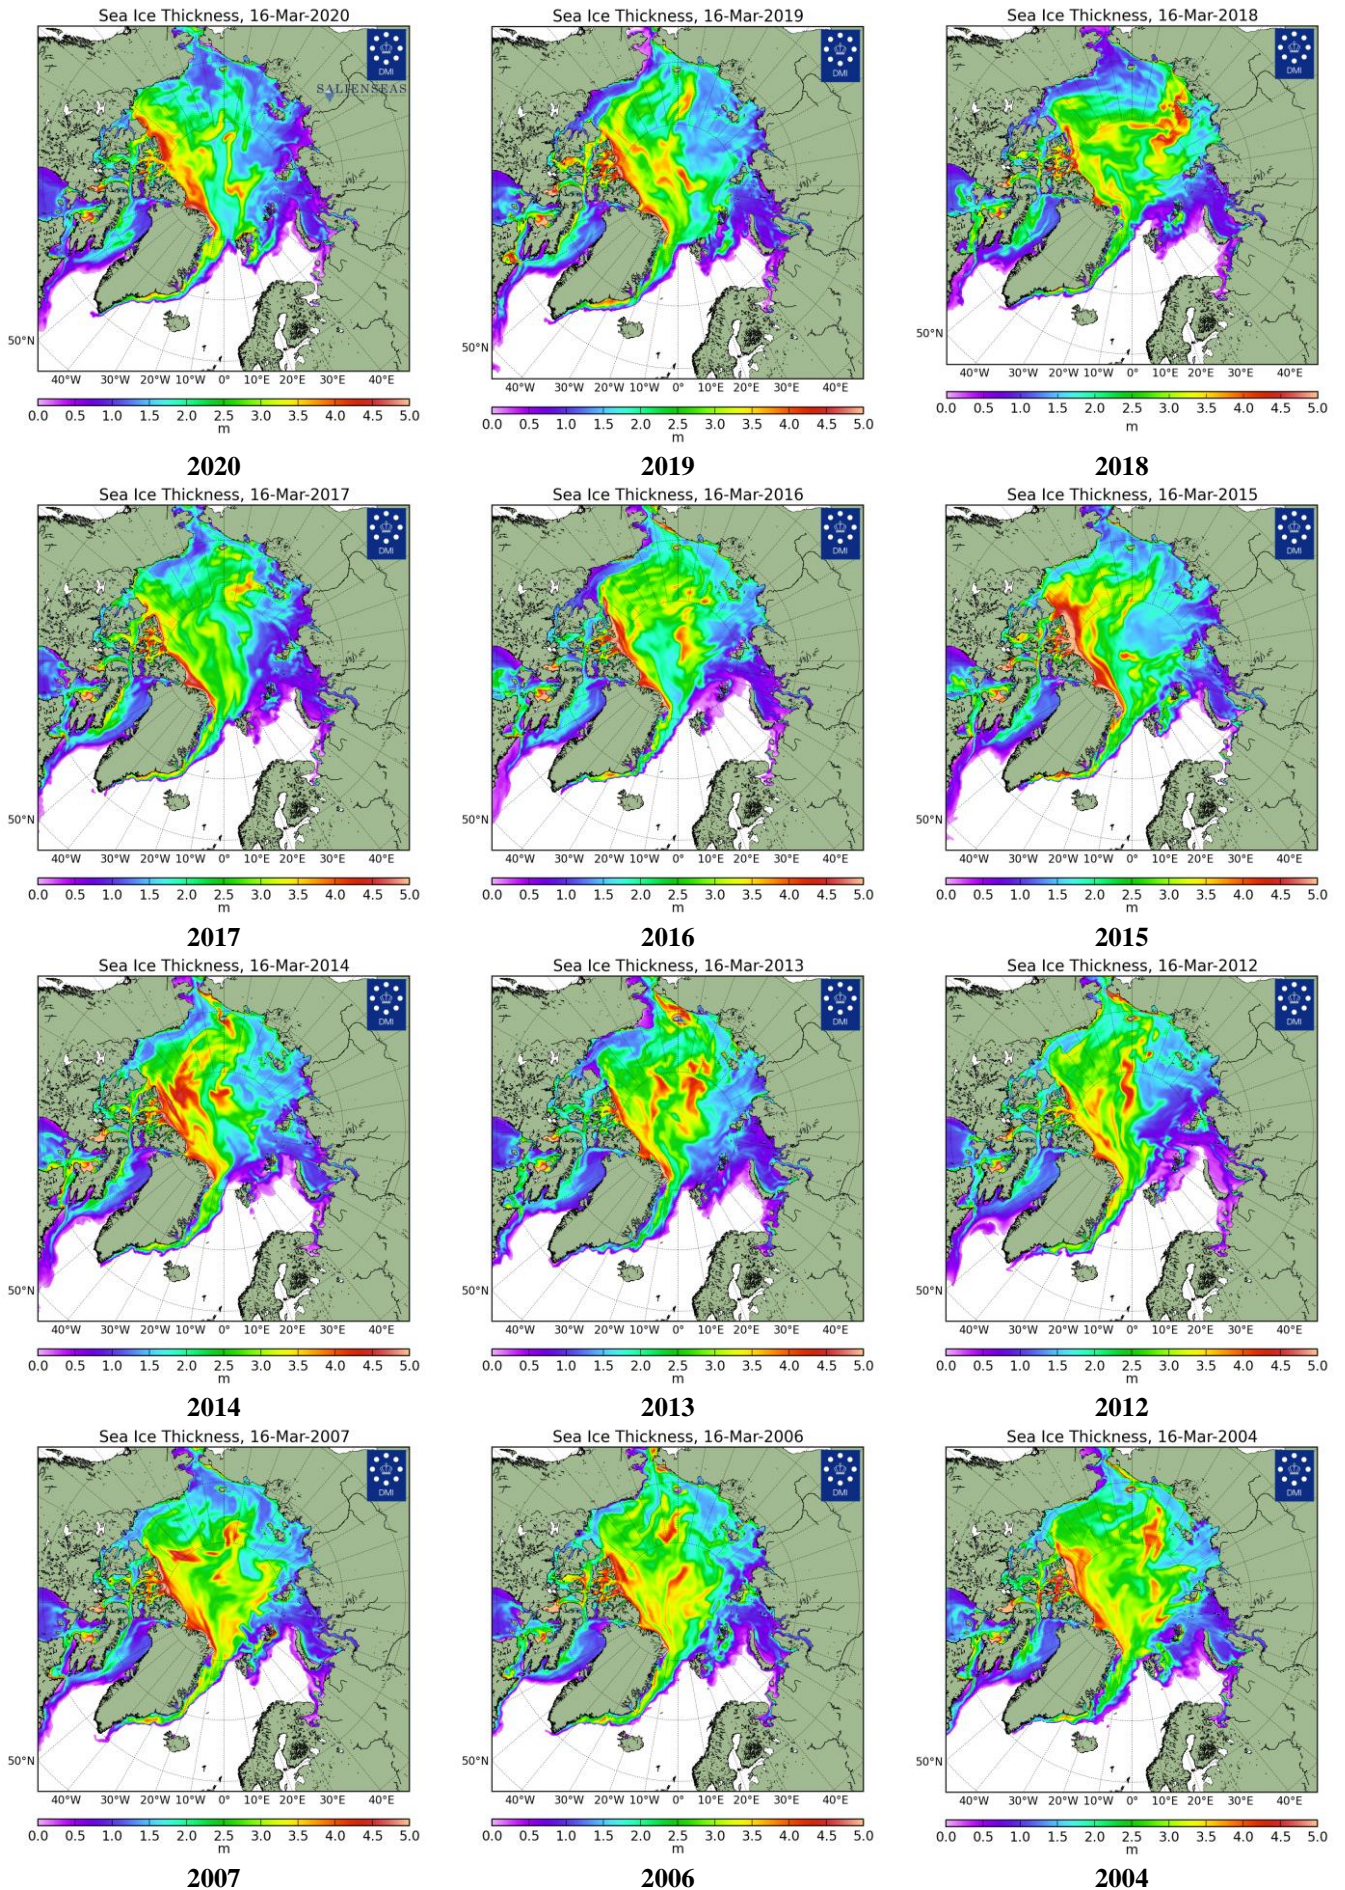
Sea Ice Thickness, 16-Mar-2020

DMI

SALIENSEAS

50°N

40°W 30°W 20°W 10°W 0° 10°E 20°E 30°E 40°E

0.0 0.5 1.0 1.5 2.0 2.5 3.0 3.5 4.0 4.5 5.0
m

2020

Sea Ice Thickness, 16-Mar-2019

DMI

50°N

40°W 30°W 20°W 10°W 0° 10°E 20°E 30°E 40°E

0.0 0.5 1.0 1.5 2.0 2.5 3.0 3.5 4.0 4.5 5.0
m

2019

Sea Ice Thickness, 16-Mar-2018

DMI

50°N

40°W 30°W 20°W 10°W 0° 10°E 20°E 30°E 40°E

0.0 0.5 1.0 1.5 2.0 2.5 3.0 3.5 4.0 4.5 5.0
m

2018

Sea Ice Thickness, 16-Mar-2017

DMI

50°N

40°W 30°W 20°W 10°W 0° 10°E 20°E 30°E 40°E

0.0 0.5 1.0 1.5 2.0 2.5 3.0 3.5 4.0 4.5 5.0
m

2017

Sea Ice Thickness, 16-Mar-2016

DMI

50°N

40°W 30°W 20°W 10°W 0° 10°E 20°E 30°E 40°E

0.0 0.5 1.0 1.5 2.0 2.5 3.0 3.5 4.0 4.5 5.0
m

2016

Sea Ice Thickness, 16-Mar-2015

DMI

50°N

40°W 30°W 20°W 10°W 0° 10°E 20°E 30°E 40°E

0.0 0.5 1.0 1.5 2.0 2.5 3.0 3.5 4.0 4.5 5.0
m

2015

Sea Ice Thickness, 16-Mar-2014

DMI

50°N

40°W 30°W 20°W 10°W 0° 10°E 20°E 30°E 40°E

0.0 0.5 1.0 1.5 2.0 2.5 3.0 3.5 4.0 4.5 5.0
m

2014

Sea Ice Thickness, 16-Mar-2013

DMI

50°N

40°W 30°W 20°W 10°W 0° 10°E 20°E 30°E 40°E

0.0 0.5 1.0 1.5 2.0 2.5 3.0 3.5 4.0 4.5 5.0
m

2013

Sea Ice Thickness, 16-Mar-2012

DMI

50°N

40°W 30°W 20°W 10°W 0° 10°E 20°E 30°E 40°E

0.0 0.5 1.0 1.5 2.0 2.5 3.0 3.5 4.0 4.5 5.0
m

2012

Sea Ice Thickness, 16-Mar-2007

DMI

50°N

40°W 30°W 20°W 10°W 0° 10°E 20°E 30°E 40°E

0.0 0.5 1.0 1.5 2.0 2.5 3.0 3.5 4.0 4.5 5.0
m

2007

Sea Ice Thickness, 16-Mar-2006

DMI

50°N

40°W 30°W 20°W 10°W 0° 10°E 20°E 30°E 40°E

0.0 0.5 1.0 1.5 2.0 2.5 3.0 3.5 4.0 4.5 5.0
m

2006

Sea Ice Thickness, 16-Mar-2004

DMI

50°N

40°W 30°W 20°W 10°W 0° 10°E 20°E 30°E 40°E

0.0 0.5 1.0 1.5 2.0 2.5 3.0 3.5 4.0 4.5 5.0
m

2004